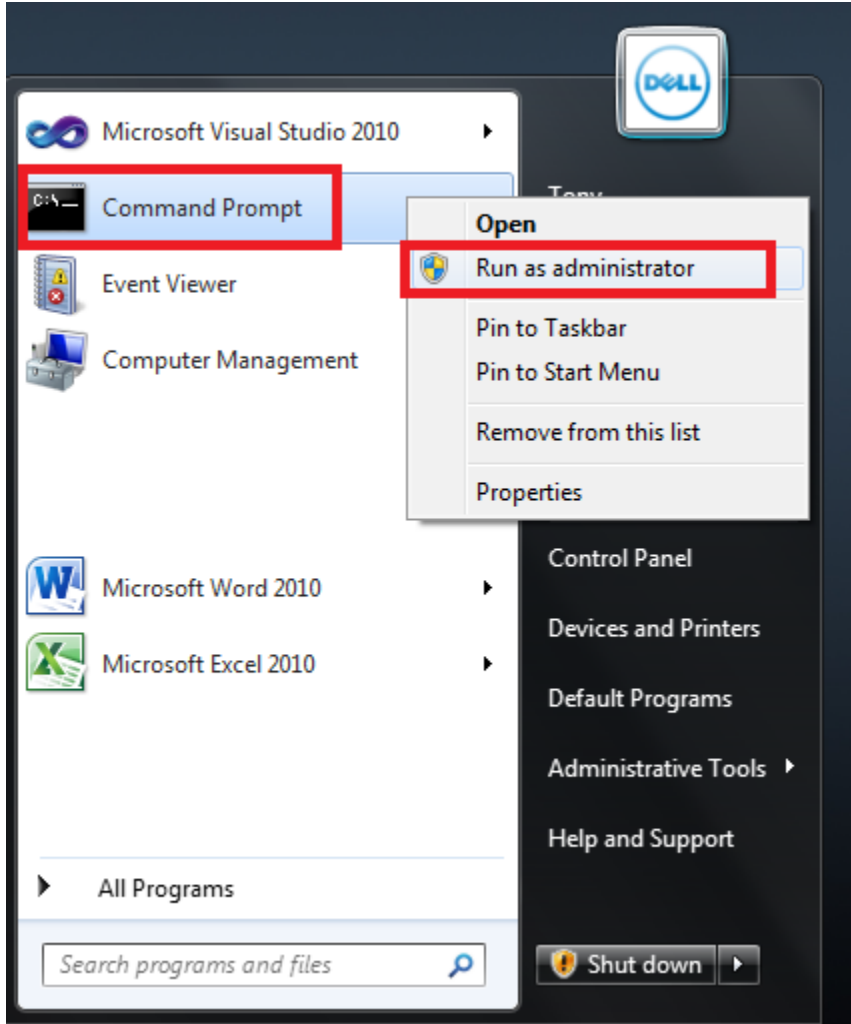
DELL

Microsoft Visual Studio 2010

Command Prompt

Event Viewer

Computer Management

Microsoft Word 2010

Microsoft Excel 2010

All Programs

Search programs and files

Tony

Open

Run as administrator

Pin to Taskbar

Pin to Start Menu

Remove from this list

Properties

Control Panel

Devices and Printers

Default Programs

Administrative Tools

Help and Support

Shut down